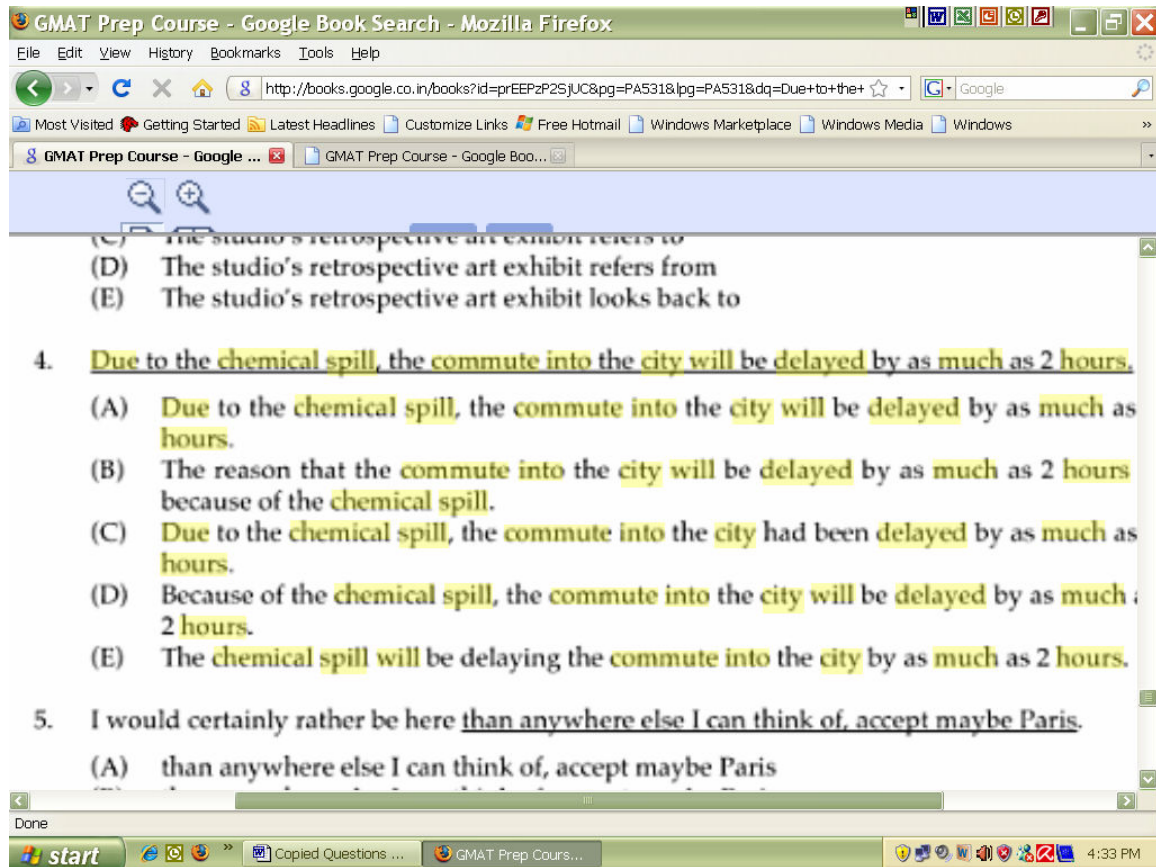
GMAT Prep Course - Google Book Search - Mozilla Firefox

File Edit View History Bookmarks Tools Help

http://books.google.co.in/books?id=prEEPzP2SjUC&pg=PA531&lpg=PA531&dq=Due+to+the+

Google

Most Visited Getting Started Latest Headlines Customize Links Free Hotmail Windows Marketplace Windows Media Windows

GMAT Prep Course - Google ... GMAT Prep Course - Google Boo...

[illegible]

(D) The studio's retrospective art exhibit refers from
(E) The studio's retrospective art exhibit looks back to

4. Due to the chemical spill, the commute into the city will be delayed by as much as 2 hours.

(A) Due to the chemical spill, the commute into the city will be delayed by as much as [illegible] hours.
(B) The reason that the commute into the city will be delayed by as much as 2 hours because of the chemical spill.
(C) Due to the chemical spill, the commute into the city had been delayed by as much as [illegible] hours.
(D) Because of the chemical spill, the commute into the city will be delayed by as much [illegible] 2 hours.
(E) The chemical spill will be delaying the commute into the city by as much as 2 hours.

5. I would certainly rather be here than anywhere else I can think of, accept maybe Paris.

(A) than anywhere else I can think of, accept maybe Paris

Done

start Copied Questions ... GMAT Prep Cours... 4:33 PM